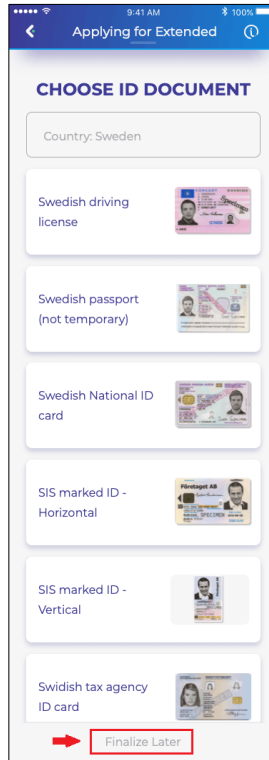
9:41 AM 100%

Applying for Extended

CHOOSE ID DOCUMENT

Country: Sweden

Swedish driving license

Swedish passport (not temporary)

Swedish National ID card

SIS marked ID - Horizontal

Företaget AB

SIS marked ID - Vertical

Swidish tax agency ID card

Finalize Later